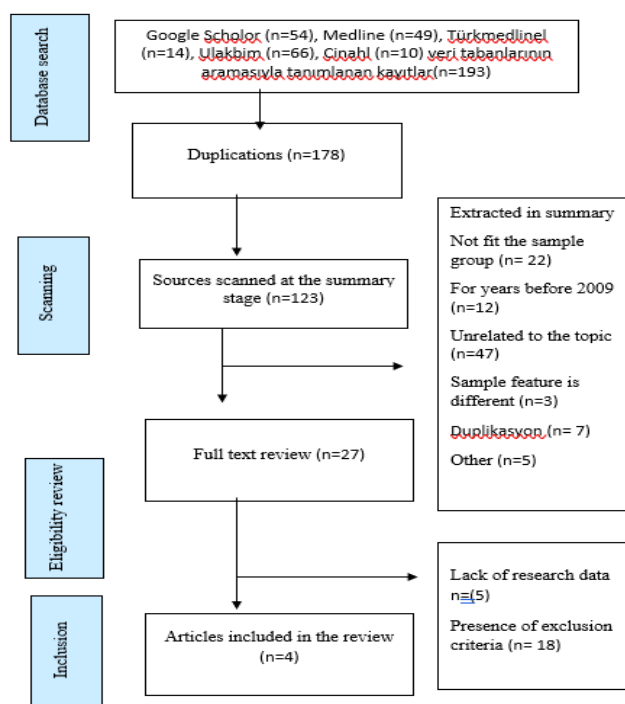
Database search

Google Scholor (n=54), Medline (n=49), Türkmedlinel (n=14), Ulakbim (n=66), Cinahl (n=10) veri tabanlarının aramasıyla tanımlanan kayıtlar(n=193)

Duplications (n=178)

Scanning

Sources scanned at the summary stage (n=123)

Extracted in summary

Not fit the sample group (n= 22)

For years before 2009 (n=12)

Unrelated to the topic (n=47)

Sample feature is different (n=3)

Duplikasyon (n= 7)

Other (n=5)

Eligibility review

Full text review (n=27)

Lack of research data n=(5)

Presence of exclusion criteria (n= 18)

Inclusion

Articles included in the review (n=4)